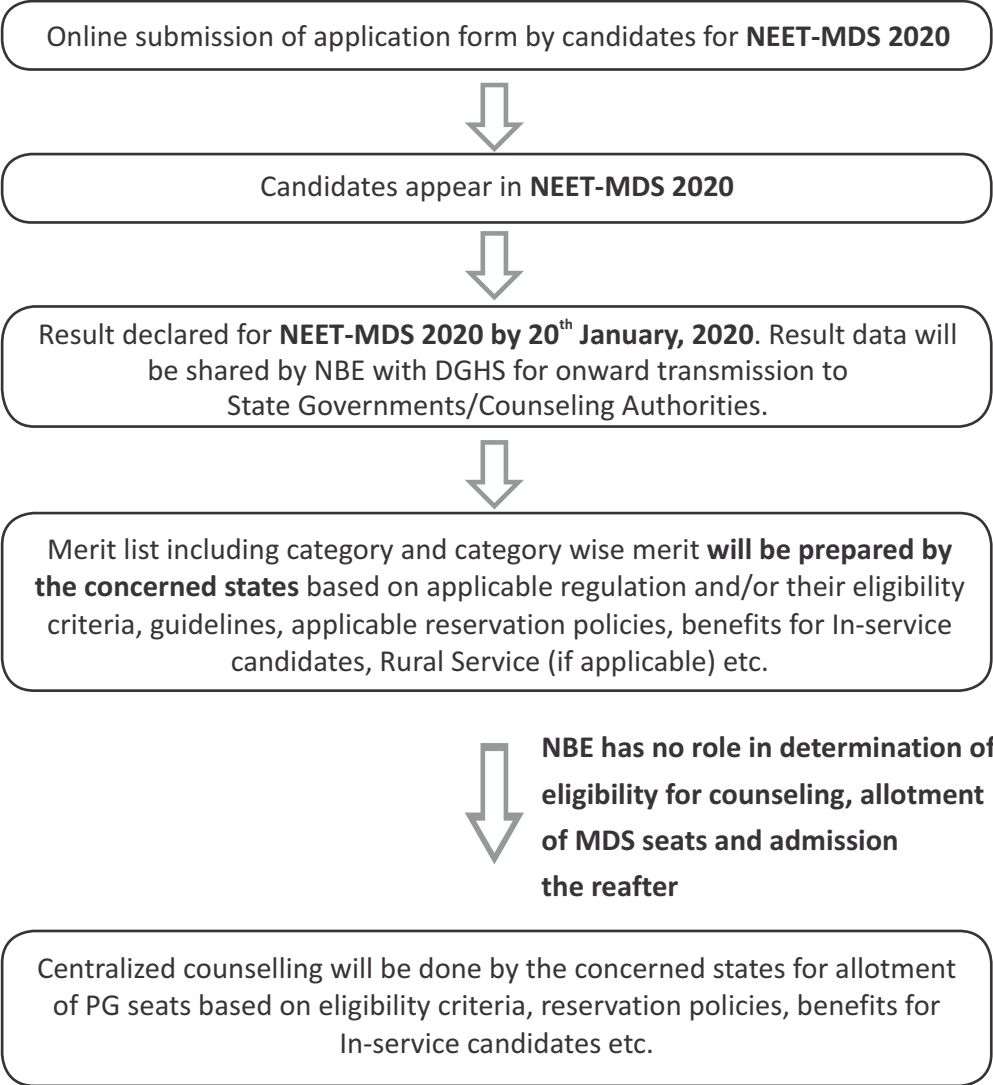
Online submission of application form by candidates for **NEET-MDS 2020**

Candidates appear in **NEET-MDS 2020**

Result declared for **NEET-MDS 2020 by 20$^{th}$ January, 2020**. Result data will be shared by NBE with DGHS for onward transmission to State Governments/Counseling Authorities.

Merit list including category and category wise merit **will be prepared by the concerned states** based on applicable regulation and/or their eligibility criteria, guidelines, applicable reservation policies, benefits for In-service candidates, Rural Service (if applicable) etc.

**NBE has no role in determination of eligibility for counseling, allotment of MDS seats and admission the reafter**

Centralized counselling will be done by the concerned states for allotment of PG seats based on eligibility criteria, reservation policies, benefits for In-service candidates etc.